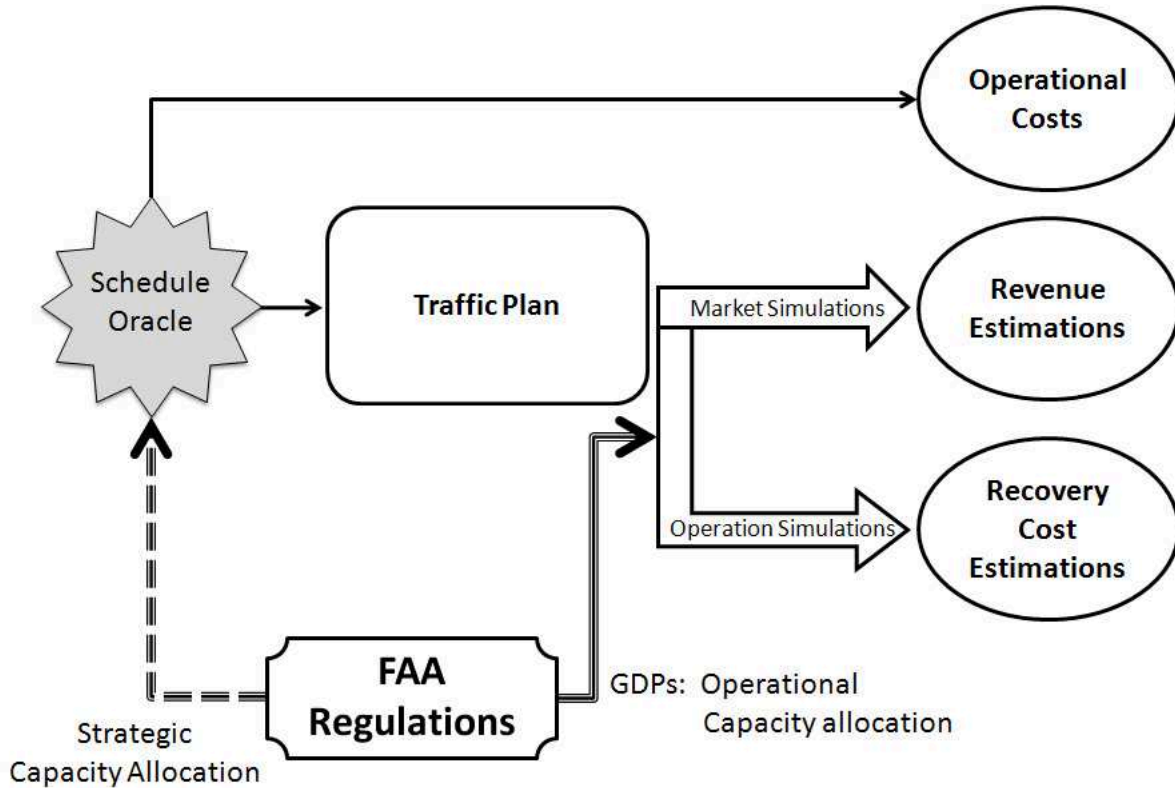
Operational Costs

Schedule Oracle

Traffic Plan

Market Simulations

Revenue Estimations

Recovery Cost Estimations

Operation Simulations

FAA Regulations

GDPs: Operational Capacity allocation

Strategic Capacity Allocation